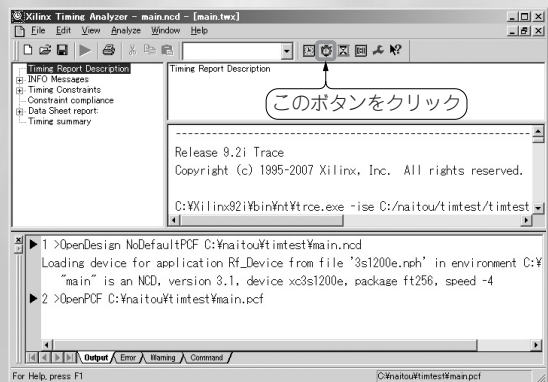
Xilinx Timing Analyzer - main.ncd - [main.twx]

File Edit View Analyze Window Help

Timing Report Description
INFO Messages
Timing Constraints
Constraint compliance
Data Sheet report
Timing summary

Timing Report Description

このボタンをクリック

-------------------------------------------------------------------------------

Release 9.2i Trace
Copyright (c) 1995-2007 Xilinx, Inc. All rights reserved.

C:¥Xilinx92i¥bin¥nt¥trce.exe -ise C:/naitou/timtest/timtest

1 >OpenDesign NoDefaultPCF C:¥naitou¥timtest¥main.ncd
Loading device for application Rf_Device from file '3s1200e.nph' in environment C:¥
"main" is an NCD, version 3.1, device xc3s1200e, package ft256, speed -4
2 >OpenPCF C:¥naitou¥timtest¥main.pcf

Output Error Warning Command

For Help, press F1

C:¥naitou¥timtest¥main.pcf